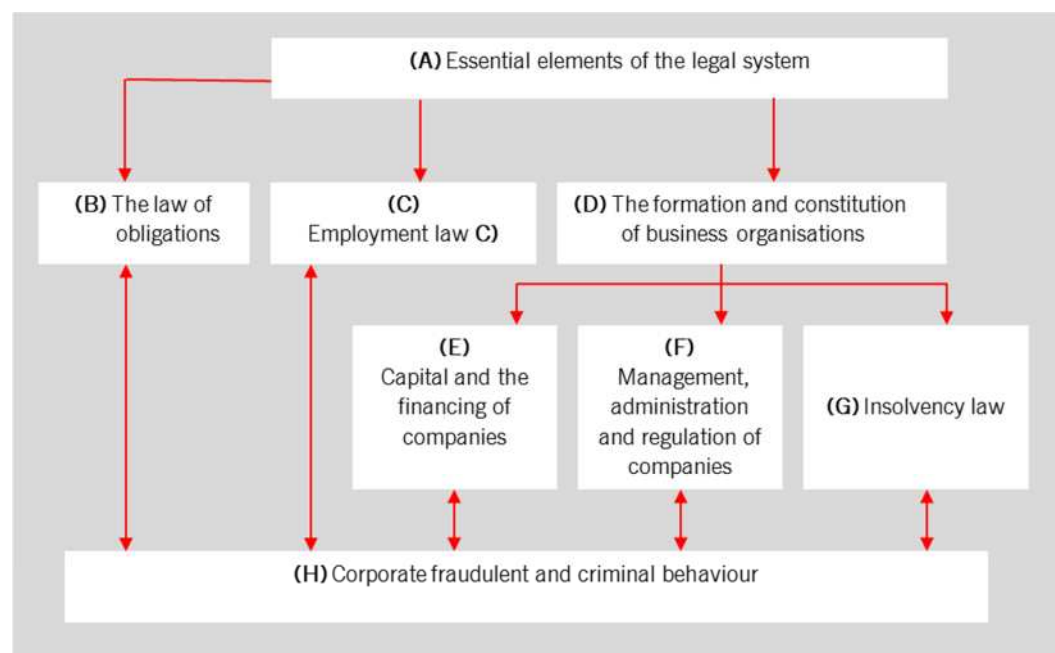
(A) Essential elements of the legal system

(B) The law of obligations

(C) Employment law C)

(D) The formation and constitution of business organisations

(E) Capital and the financing of companies

(F) Management, administration and regulation of companies

(G) Insolvency law

(H) Corporate fraudulent and criminal behaviour